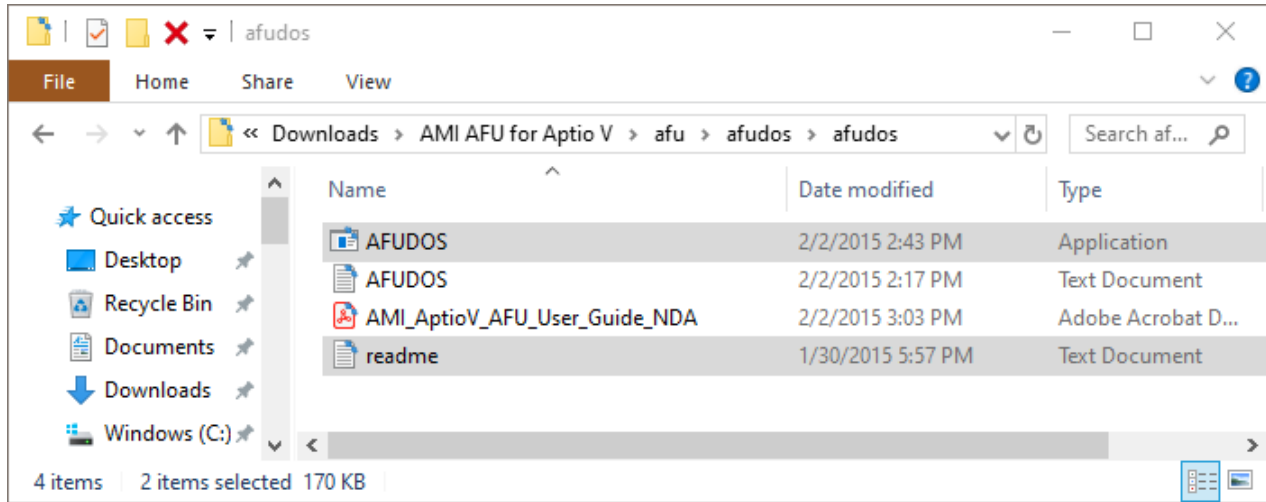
afudos

File Home Share View

« Downloads › AMI AFU for Aptio V › afu › afudos › afudos

Search af...

Quick access
Desktop
Recycle Bin
Documents
Downloads
Windows (C:)

| Name | Date modified | Type |
|---|---|---|
| AFUDOS | 2/2/2015 2:43 PM | Application |
| AFUDOS | 2/2/2015 2:17 PM | Text Document |
| AMI_AptioV_AFU_User_Guide_NDA | 2/2/2015 3:03 PM | Adobe Acrobat D... |
| readme | 1/30/2015 5:57 PM | Text Document |

4 items 2 items selected 170 KB